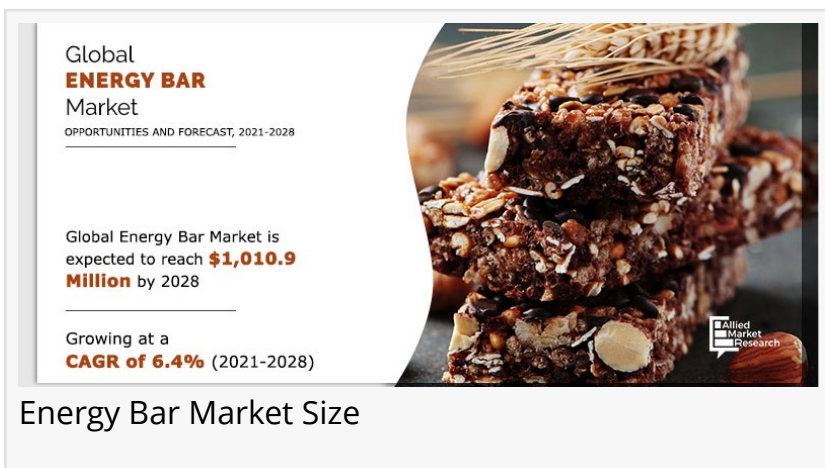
Global
ENERGY BAR
Market
OPPORTUNITIES AND FORECAST, 2021-2028

Global Energy Bar Market is expected to reach $1,010.9 Million by 2028

Growing at a
CAGR of 6.4% (2021-2028)

Allied Market Research

Energy Bar Market Size